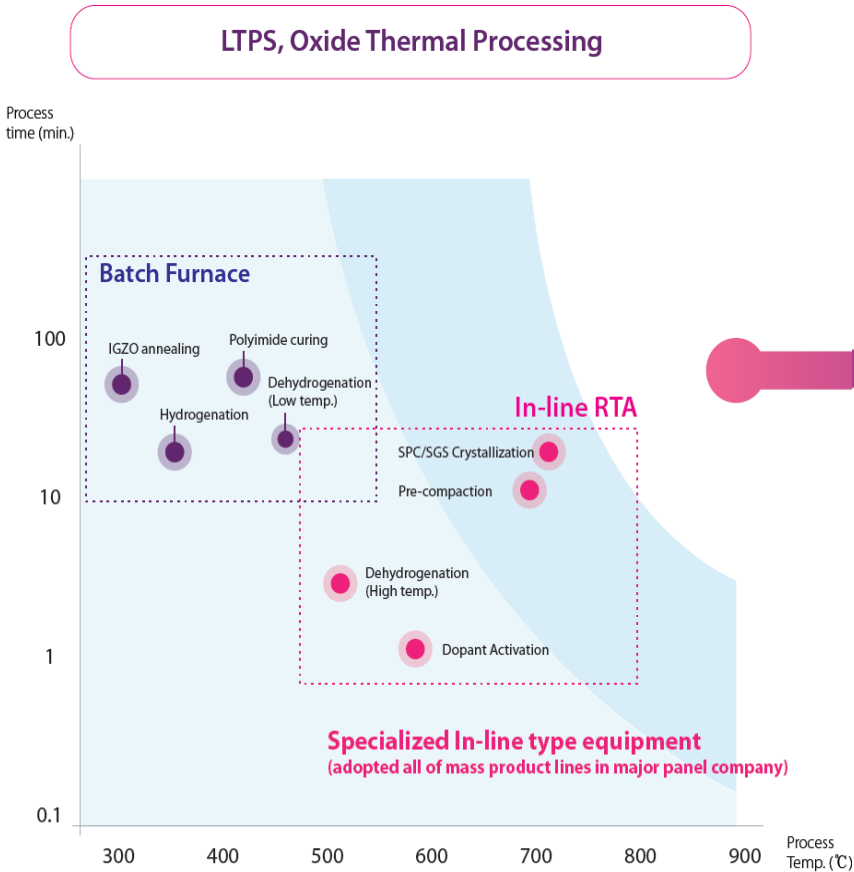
LTPS, Oxide Thermal Processing

Process time (min.)

100

10

1

0.1

Batch Furnace

IGZO annealing

Polyimide curing

Hydrogenation

Dehydrogenation (Low temp.)

In-line RTA

SPC/SGS Crystallization

Pre-compaction

Dehydrogenation (High temp.)

Dopant Activation

Specialized In-line type equipment

(adopted all of mass product lines in major panel company)

300 400 500 600 700 800 900

Process Temp. (℃)